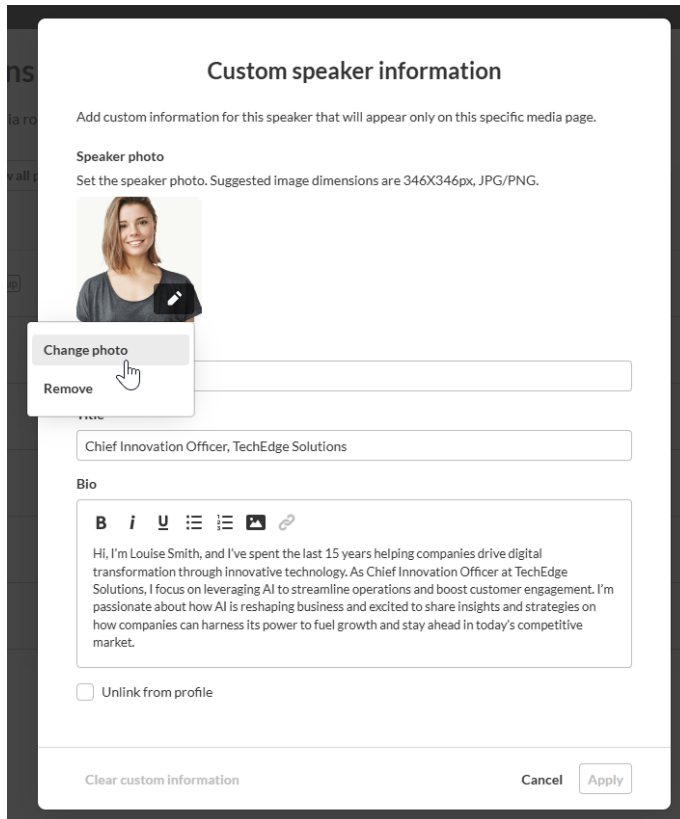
Custom speaker information

Add custom information for this speaker that will appear only on this specific media page.

Speaker photo

Set the speaker photo. Suggested image dimensions are 346X346px, JPG/PNG.

Change photo

Remove

Title

Chief Innovation Officer, TechEdge Solutions

Bio

B i U

Hi, I'm Louise Smith, and I've spent the last 15 years helping companies drive digital transformation through innovative technology. As Chief Innovation Officer at TechEdge Solutions, I focus on leveraging AI to streamline operations and boost customer engagement. I'm passionate about how AI is reshaping business and excited to share insights and strategies on how companies can harness its power to fuel growth and stay ahead in today's competitive market.

Unlink from profile

Clear custom information

Cancel

Apply